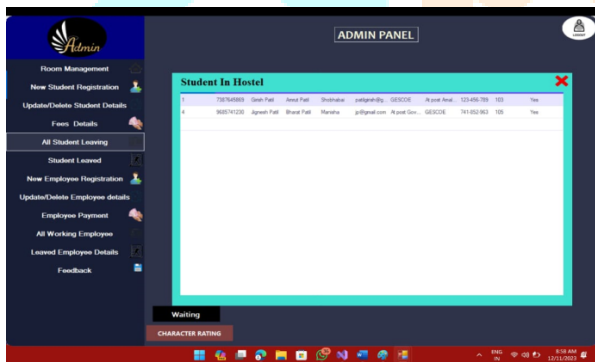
Admin

ADMIN PANEL

LOGOUT

Room Management

New Student Registration

Update/Delete Student Details

Fees Details

All Student Leaving

Student Leaved

New Employee Registration

Update/Delete Employee details

Employee Payment

All Working Employee

Leaved Employee Details

Feedback

Student In Hostel

| 1 | 7587645869 | Girish Patil | Amol Patil | Shobhabai | patilgirish@g... | GESCOE | At post Amal... | 123-456-789 | 103 | Yes |
|---|---|---|---|---|---|---|---|---|---|---|
| 4 | 9685741230 | Jignesh Patil | Bharat Patil | Manisha | jp@gmail.com | At post Gov... | GESCOE | 741-852-963 | 105 | Yes |

Waiting

CHARACTER RATING

ENG IN 9:58 AM 12/11/2023